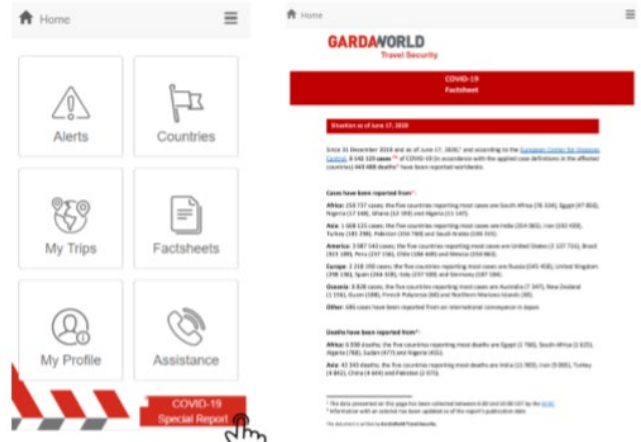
Home

Alerts

Countries

My Trips

Factsheets

My Profile

Assistance

COVID-19
Special Report

Home

GARDAWORLD
Travel Security

COVID-19
Factsheet

Situation as of June 17, 2020

Since 31 December 2019 and as of June 17, 2020,* and according to the European Center for Disease Control, 8 142 120 cases ** of COVID-19 (in accordance with the applied case definitions in the affected countries) 443 688 deaths** have been reported worldwide.

Cases have been reported from*:

Africa: 259 737 cases; the five countries reporting most cases are South Africa (76 334), Egypt (47 856), Nigeria (17 148), Ghana (12 193) and Algeria (11 147).

Asia: 1 668 125 cases; the five countries reporting most cases are India (354 065), Iran (192 439), Turkey (181 298), Pakistan (154 760) and Saudi Arabia (136 315).

America: 3 987 543 cases; the five countries reporting most cases are United States (2 107 755), Brazil (923 189), Peru (237 156), Chile (184 449) and Mexico (154 863).

Europe: 2 218 200 cases; the five countries reporting most cases are Russia (545 458), United Kingdom (298 136), Spain (244 328), Italy (237 500) and Germany (187 184).

Oceania: 8 828 cases; the five countries reporting most cases are Australia (7 347), New Zealand (1 156), Guam (188), French Polynesia (60) and Northern Mariana Islands (30).

Other: 696 cases have been reported from an international conveyance in Japan

Deaths have been reported from*:

Africa: 6 990 deaths; the five countries reporting most deaths are Egypt (1 766), South Africa (1 625), Algeria (788), Sudan (477) and Nigeria (455).

Asia: 42 343 deaths; the five countries reporting most deaths are India (11 903), Iran (9 065), Turkey (4 842), China (4 645) and Pakistan (2 975).

* The data presented on this page has been collected between 6:00 and 10:00 CET by the ECDC
* Information with an asterisk has been updated as of the report's publication date

This document is written by GardaWorld Travel Security